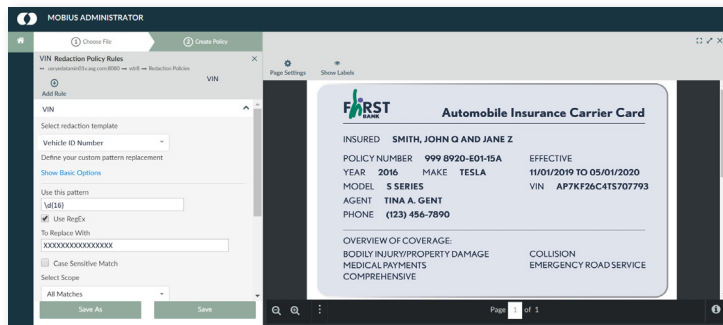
MOBIUS ADMINISTRATOR

1 Choose File
2 Create Policy

VIN Redaction Policy Rules
→ serveblazeinti01.asg.com:8080 → sdr8 → Redaction Policies
VIN
Add Rule

VIN
Select redaction template
Vehicle ID Number
Define your custom pattern replacement
Show Basic Options
Use this pattern
\d{16}
Use RegEx
To Replace With
XXXXXXXXXXXXXXXX
Case Sensitive Match
Select Scope
All Matches
Save As
Save

Page Settings
Show Labels

FIRST BANK
Automobile Insurance Carrier Card
INSURED SMITH, JOHN Q AND JANE Z
POLICY NUMBER 999 8920-E01-15A
EFFECTIVE
YEAR 2016 MAKE TESLA
11/01/2019 TO 05/01/2020
MODEL S SERIES
VIN AP7KF26C4TS707793
AGENT TINA A. GENT
PHONE (123) 456-7890
OVERVIEW OF COVERAGE:
BODILY INJURY/PROPERTY DAMAGE
COLLISION
MEDICAL PAYMENTS
EMERGENCY ROAD SERVICE
COMPREHENSIVE

Page 1 of 1